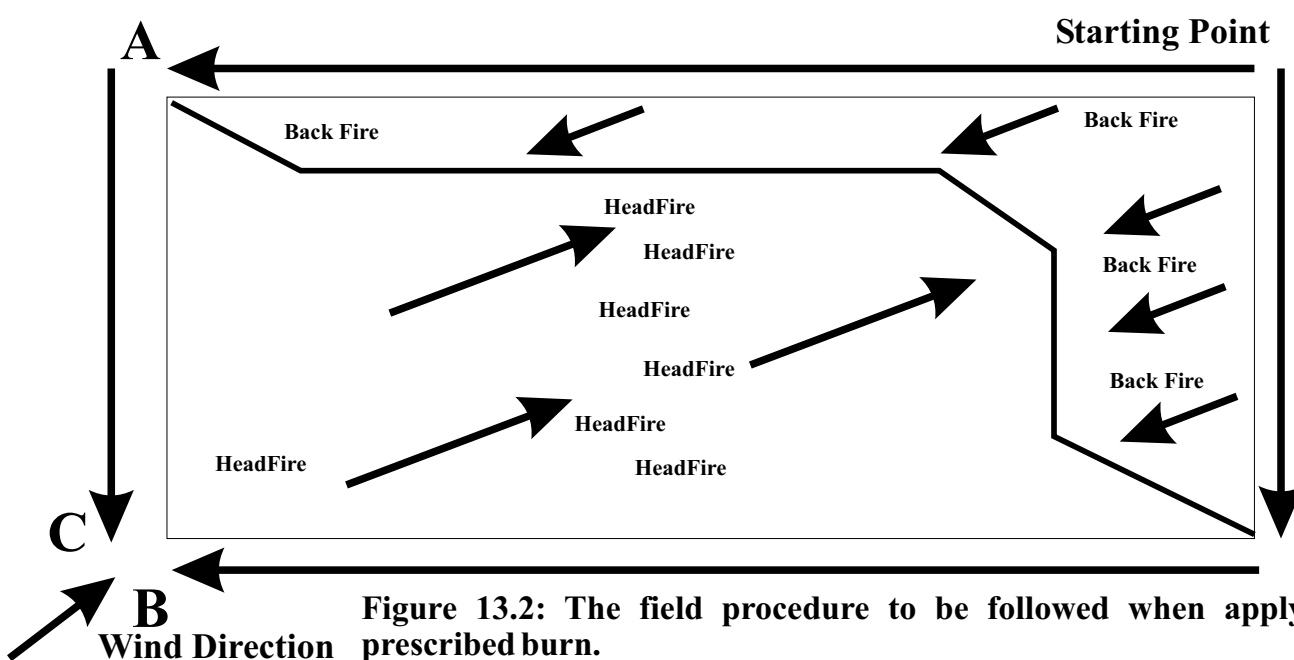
A

Starting Point

Back Fire

Back Fire

HeadFire

HeadFire

Back Fire

HeadFire

HeadFire

Back Fire

HeadFire

HeadFire

HeadFire

C

B

Wind Direction

Figure 13.2: The field procedure to be followed when apply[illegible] prescribed burn.